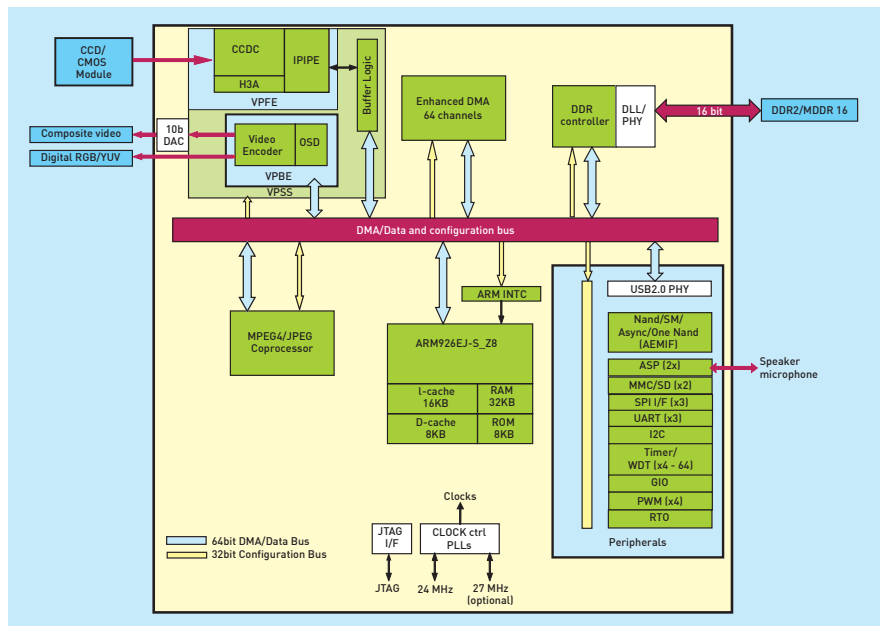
CCD/
CMOS
Module

CCDC
IPIPE
H3A
VPFE
Buffer Logic

Composite video
Digital RGB/YUV
10b
DAC
Video
Encoder
OSD
VPBE
VPSS

Enhanced DMA
64 channels

DDR
controller
DLL/
PHY
16 bit
DDR2/MDDR 16

DMA/Data and configuration bus

ARM INTC

MPEG4/JPEG
Coprocessor

ARM926EJ-S_Z8
I-cache
16KB
RAM
32KB
D-cache
8KB
ROM
8KB

USB2.0 PHY
Nand/SM/
Async/One Nand
(AEMIF)
ASP (2x)
Speaker
microphone
MMC/SD (x2)
SPI I/F (x3)
UART (x3)
I2C
Timer/
WDT (x4 - 64)
GIO
PWM (x4)
RTO
Peripherals

Clocks
JTAG
I/F
CLOCK ctrl
PLLs
JTAG
24 MHz
27 MHz
(optional)

64bit DMA/Data Bus
32bit Configuration Bus